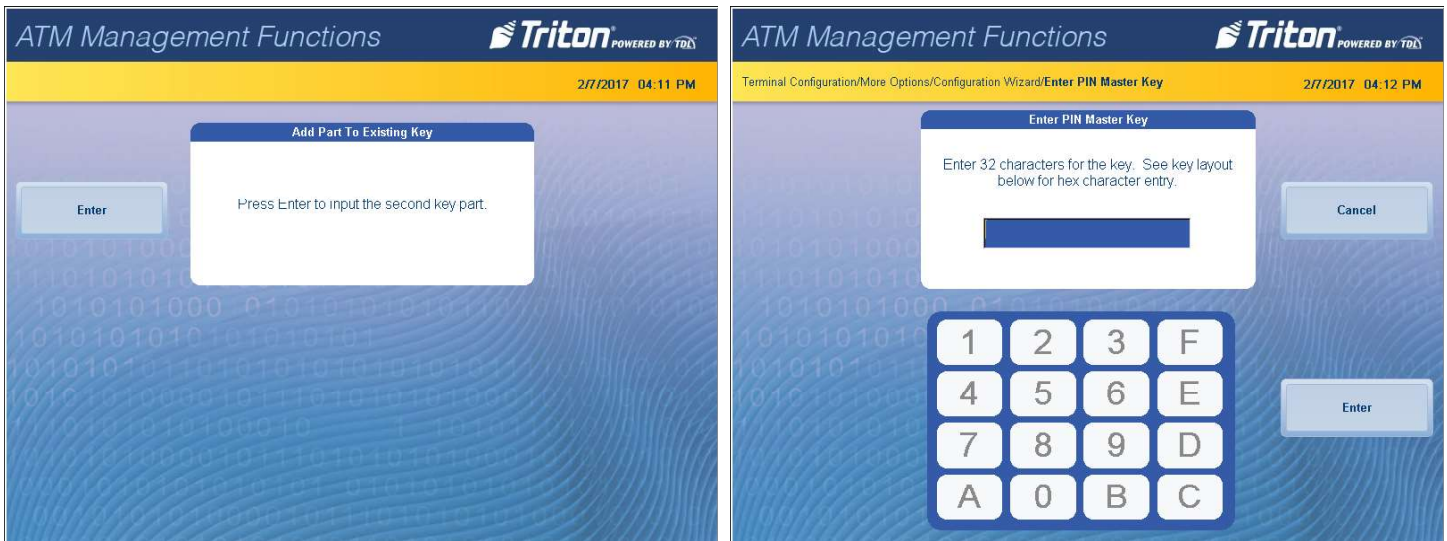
ATM Management Functions

Triton POWERED BY TDEX

2/7/2017 04:11 PM

Add Part To Existing Key

Press Enter to input the second key part.

Enter

ATM Management Functions

Triton POWERED BY TDEX

Terminal Configuration/More Options/Configuration Wizard/Enter PIN Master Key

2/7/2017 04:12 PM

Enter PIN Master Key

Enter 32 characters for the key. See key layout below for hex character entry.

Cancel

| 1 | 2 | 3 | F |
|---|---|---|---|
| 4 | 5 | 6 | E |
| 7 | 8 | 9 | D |
| A | 0 | B | C |

Enter